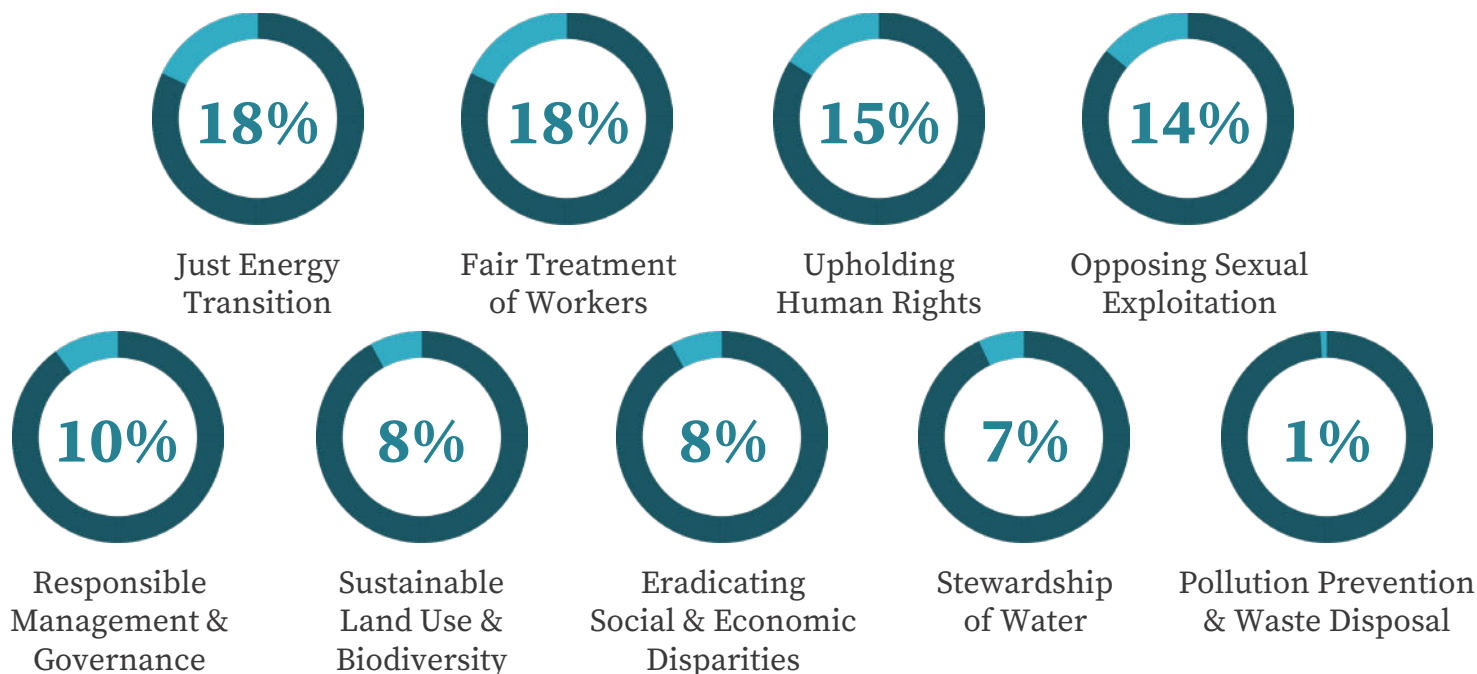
18%

Just Energy Transition

18%

Fair Treatment of Workers

15%

Upholding Human Rights

14%

Opposing Sexual Exploitation

10%

Responsible Management & Governance

8%

Sustainable Land Use & Biodiversity

8%

Eradicating Social & Economic Disparities

7%

Stewardship of Water

1%

Pollution Prevention & Waste Disposal